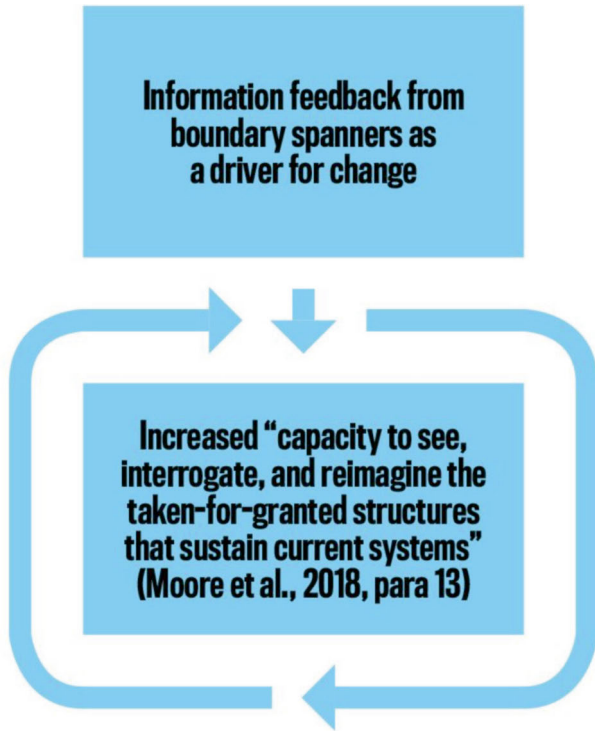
Information feedback from boundary spanners as a driver for change

Increased “capacity to see, interrogate, and reimagine the taken-for-granted structures that sustain current systems” (Moore et al., 2018, para 13)